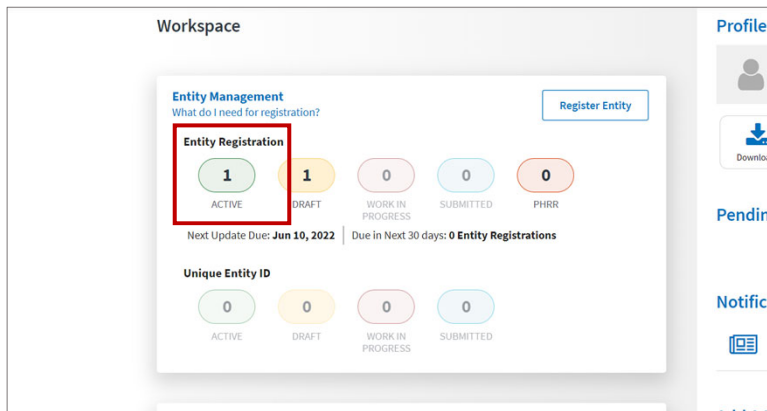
Workspace

Entity Management
What do I need for registration?

Register Entity

Entity Registration

1
ACTIVE

1
DRAFT

0
WORK IN PROGRESS

0
SUBMITTED

0
PHRR

Next Update Due: Jun 10, 2022 | Due in Next 30 days: 0 Entity Registrations

Unique Entity ID

0
ACTIVE

0
DRAFT

0
WORK IN PROGRESS

0
SUBMITTED

Profile

Downlo

Pendin

Notific